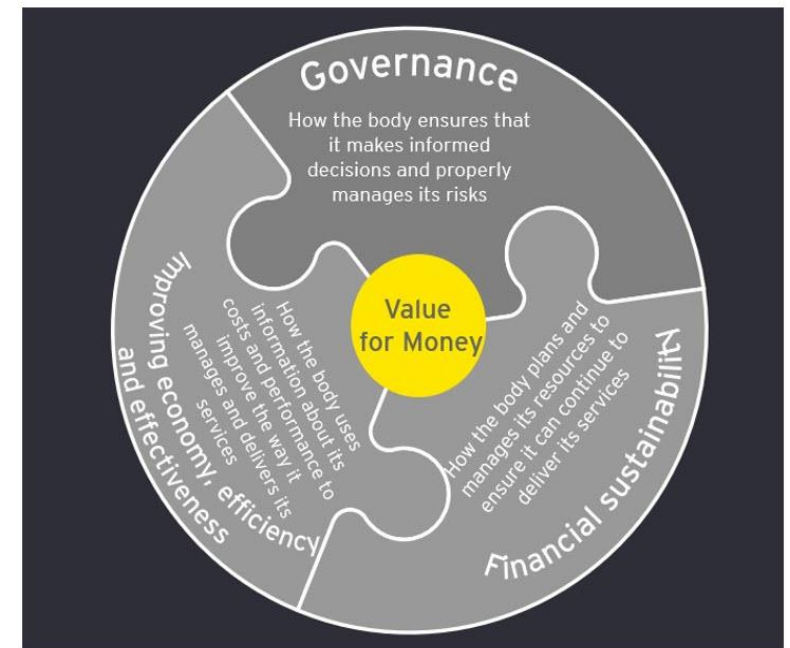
Governance

How the body ensures that it makes informed decisions and properly manages its risks

Value for Money

Improving economy, efficiency and effectiveness

How the body uses information about its costs and performance to improve the way it manages and delivers its services

Financial sustainability

How the body plans and manages its resources to ensure it can continue to deliver its services